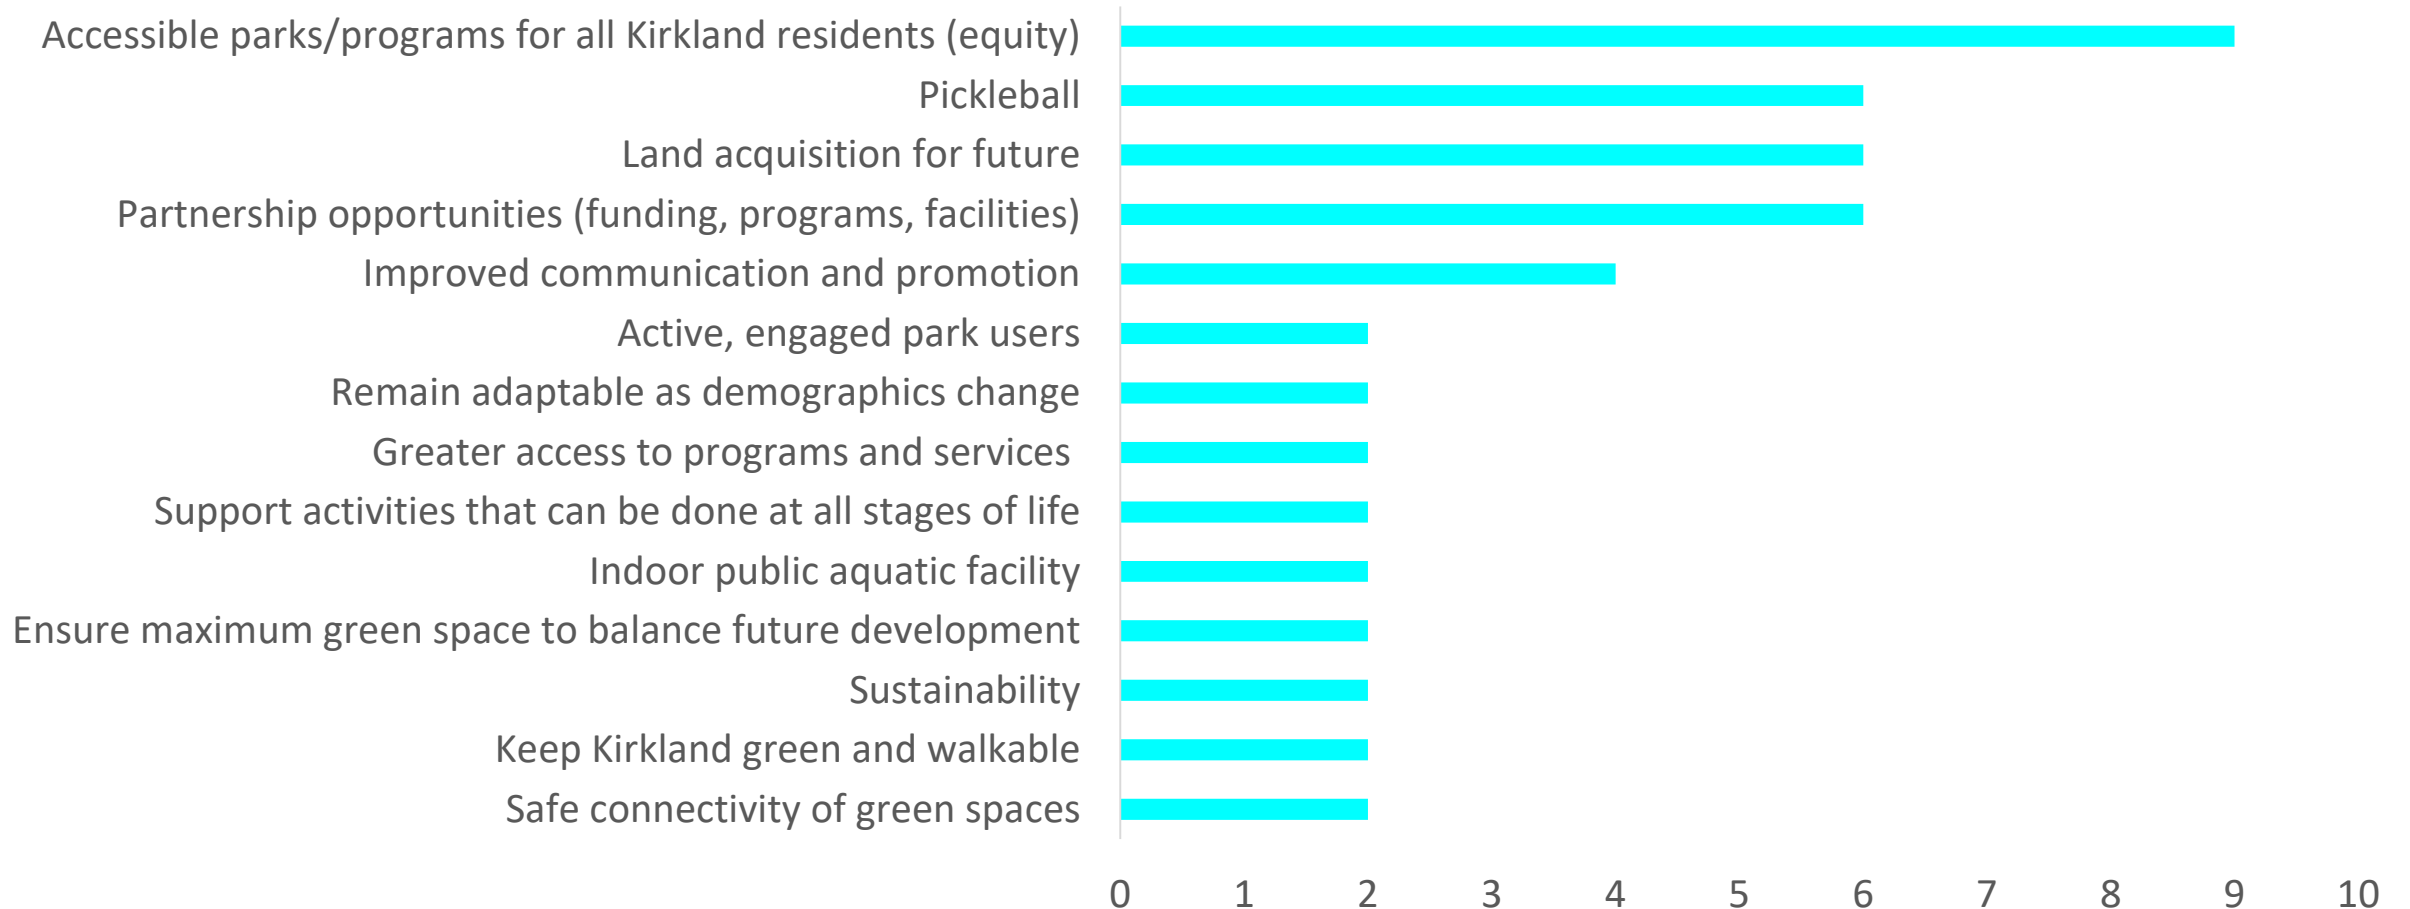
Accessible parks/programs for all Kirkland residents (equity)
Pickleball
Land acquisition for future
Partnership opportunities (funding, programs, facilities)
Improved communication and promotion
Active, engaged park users
Remain adaptable as demographics change
Greater access to programs and services
Support activities that can be done at all stages of life
Indoor public aquatic facility
Ensure maximum green space to balance future development
Sustainability
Keep Kirkland green and walkable
Safe connectivity of green spaces

0 1 2 3 4 5 6 7 8 9 10